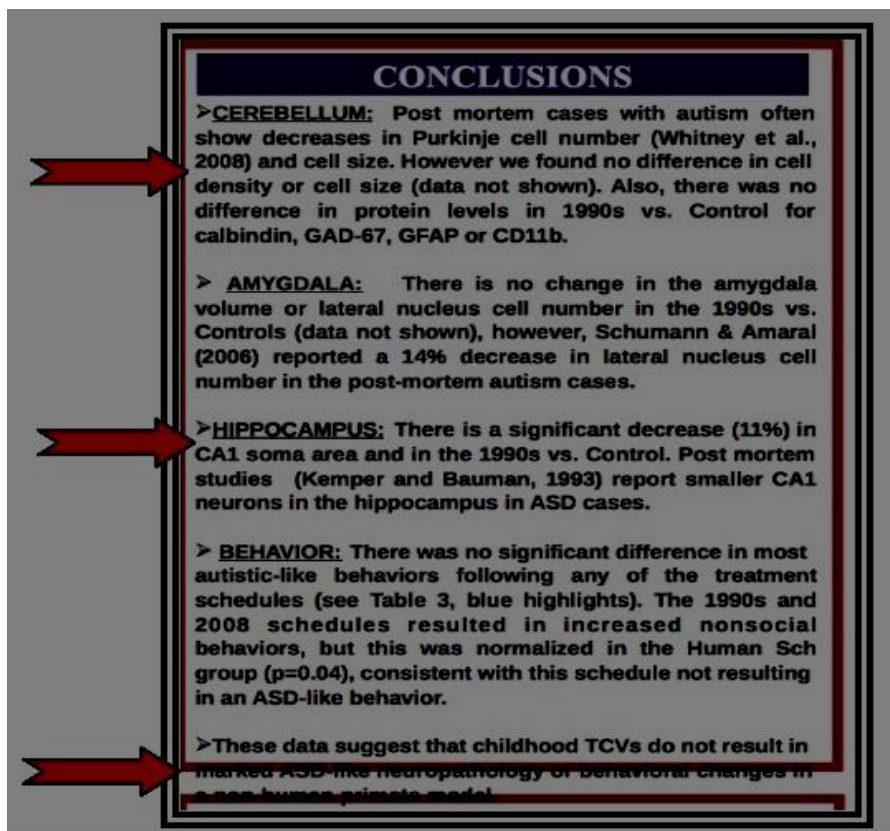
CONCLUSIONS

➢CEREBELLUM: Post mortem cases with autism often show decreases in Purkinje cell number (Whitney et al., 2008) and cell size. However we found no difference in cell density or cell size (data not shown). Also, there was no difference in protein levels in 1990s vs. Control for calbindin, GAD-67, GFAP or CD11b.

➢ AMYGDALA: There is no change in the amygdala volume or lateral nucleus cell number in the 1990s vs. Controls (data not shown), however, Schumann & Amaral (2006) reported a 14% decrease in lateral nucleus cell number in the post-mortem autism cases.

➢HIPPOCAMPUS: There is a significant decrease (11%) in CA1 soma area and in the 1990s vs. Control. Post mortem studies (Kemper and Bauman, 1993) report smaller CA1 neurons in the hippocampus in ASD cases.

➢ BEHAVIOR: There was no significant difference in most autistic-like behaviors following any of the treatment schedules (see Table 3, blue highlights). The 1990s and 2008 schedules resulted in increased nonsocial behaviors, but this was normalized in the Human Sch group (p=0.04), consistent with this schedule not resulting in an ASD-like behavior.

➢These data suggest that childhood TCVs do not result in marked ASD-like neuropathology or behavioral changes in a non-human primate model.